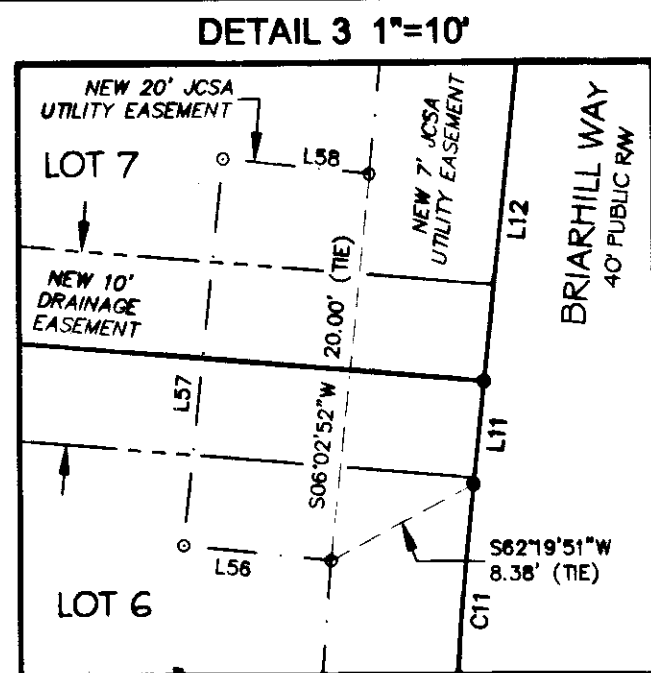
DETAIL 3 1"=10'

NEW 20' JCSA UTILITY EASEMENT

LOT 7

L58

NEW 7' JCSA UTILITY EASEMENT

L12

BRIARHILL WAY
40' PUBLIC R/W

NEW 10' DRAINAGE EASEMENT

20.00' (TIE)

L57

L11

S06°02'52"W

S62°19'51"W
8.38' (TIE)

L56

LOT 6

C11